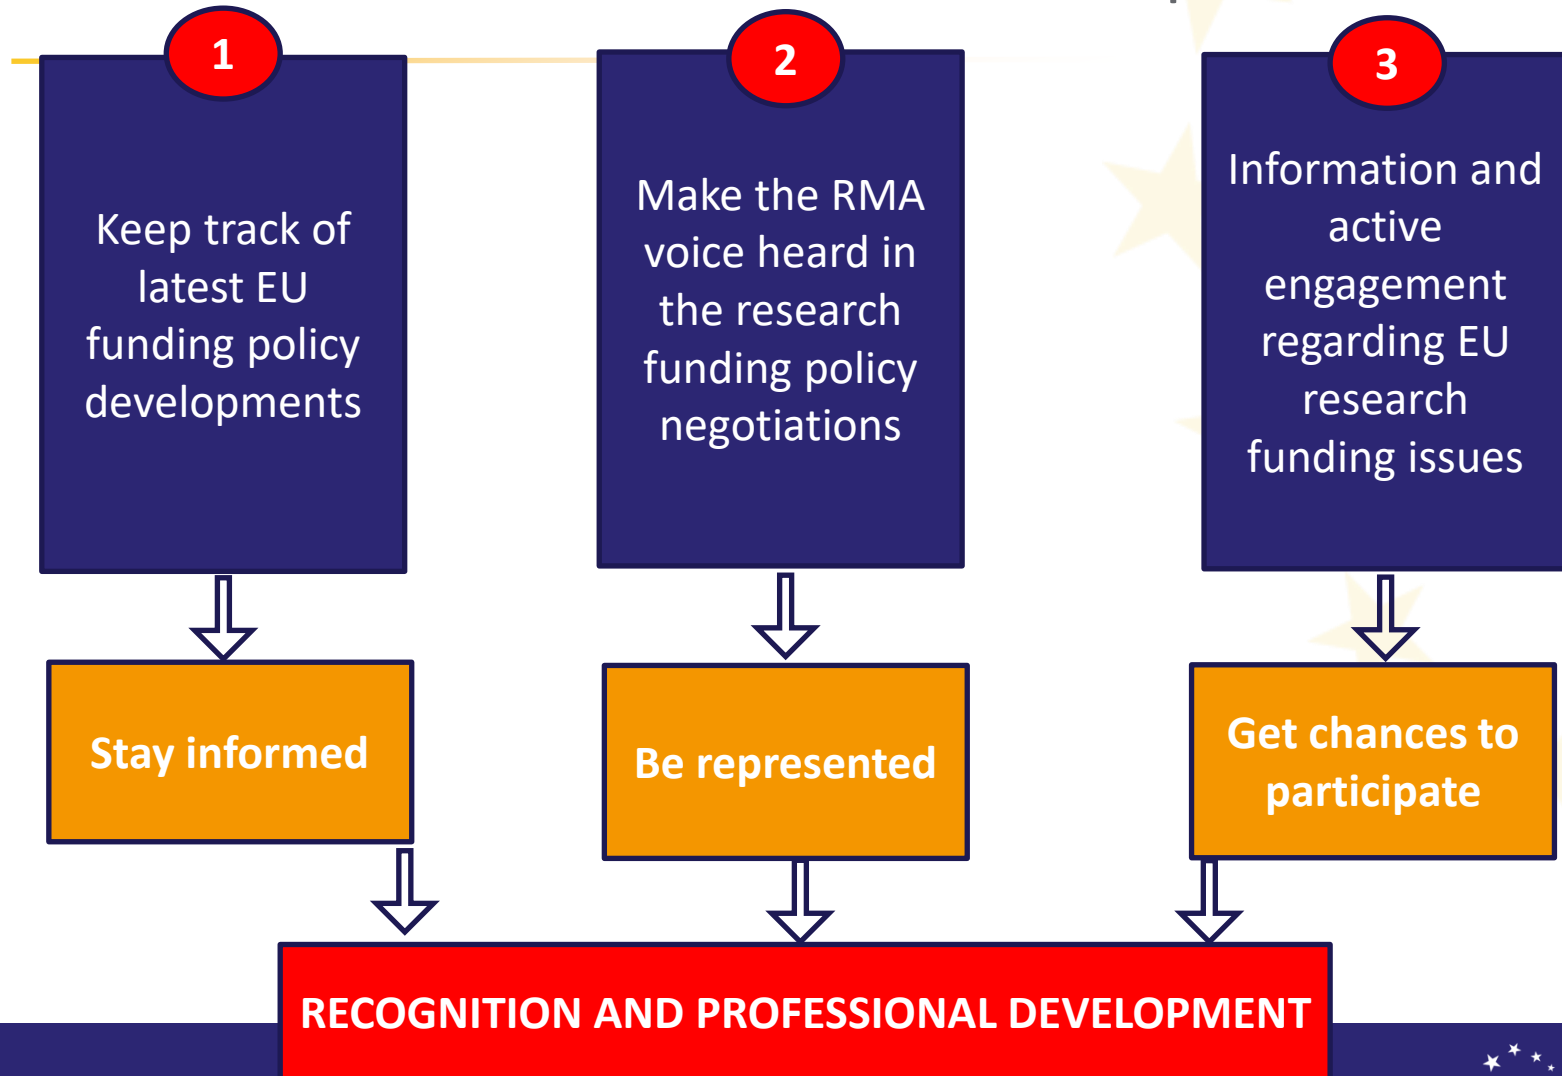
1

Keep track of latest EU funding policy developments

Stay informed

2

Make the RMA voice heard in the research funding policy negotiations

Be represented

3

Information and active engagement regarding EU research funding issues

Get chances to participate

RECOGNITION AND PROFESSIONAL DEVELOPMENT